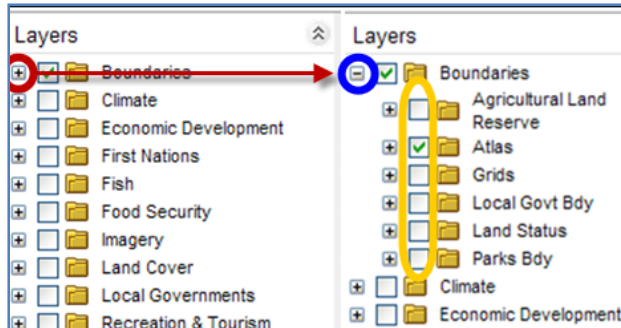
Layers

Boundaries
Climate
Economic Development
First Nations
Fish
Food Security
Imagery
Land Cover
Local Governments
Recreation & Tourism

Layers

Boundaries
Agricultural Land Reserve
Atlas
Grids
Local Govt Bdy
Land Status
Parks Bdy
Climate
Economic Development